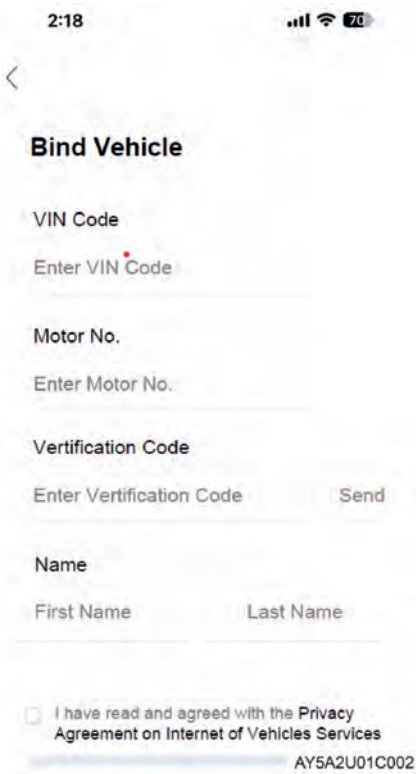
2:18

70

<

Bind Vehicle

VIN Code

Enter VIN Code

Motor No.

Enter Motor No.

Vertification Code

Enter Vertification Code

Send

Name

First Name

Last Name

I have read and agreed with the Privacy Agreement on Internet of Vehicles Services

AY5A2U01C002